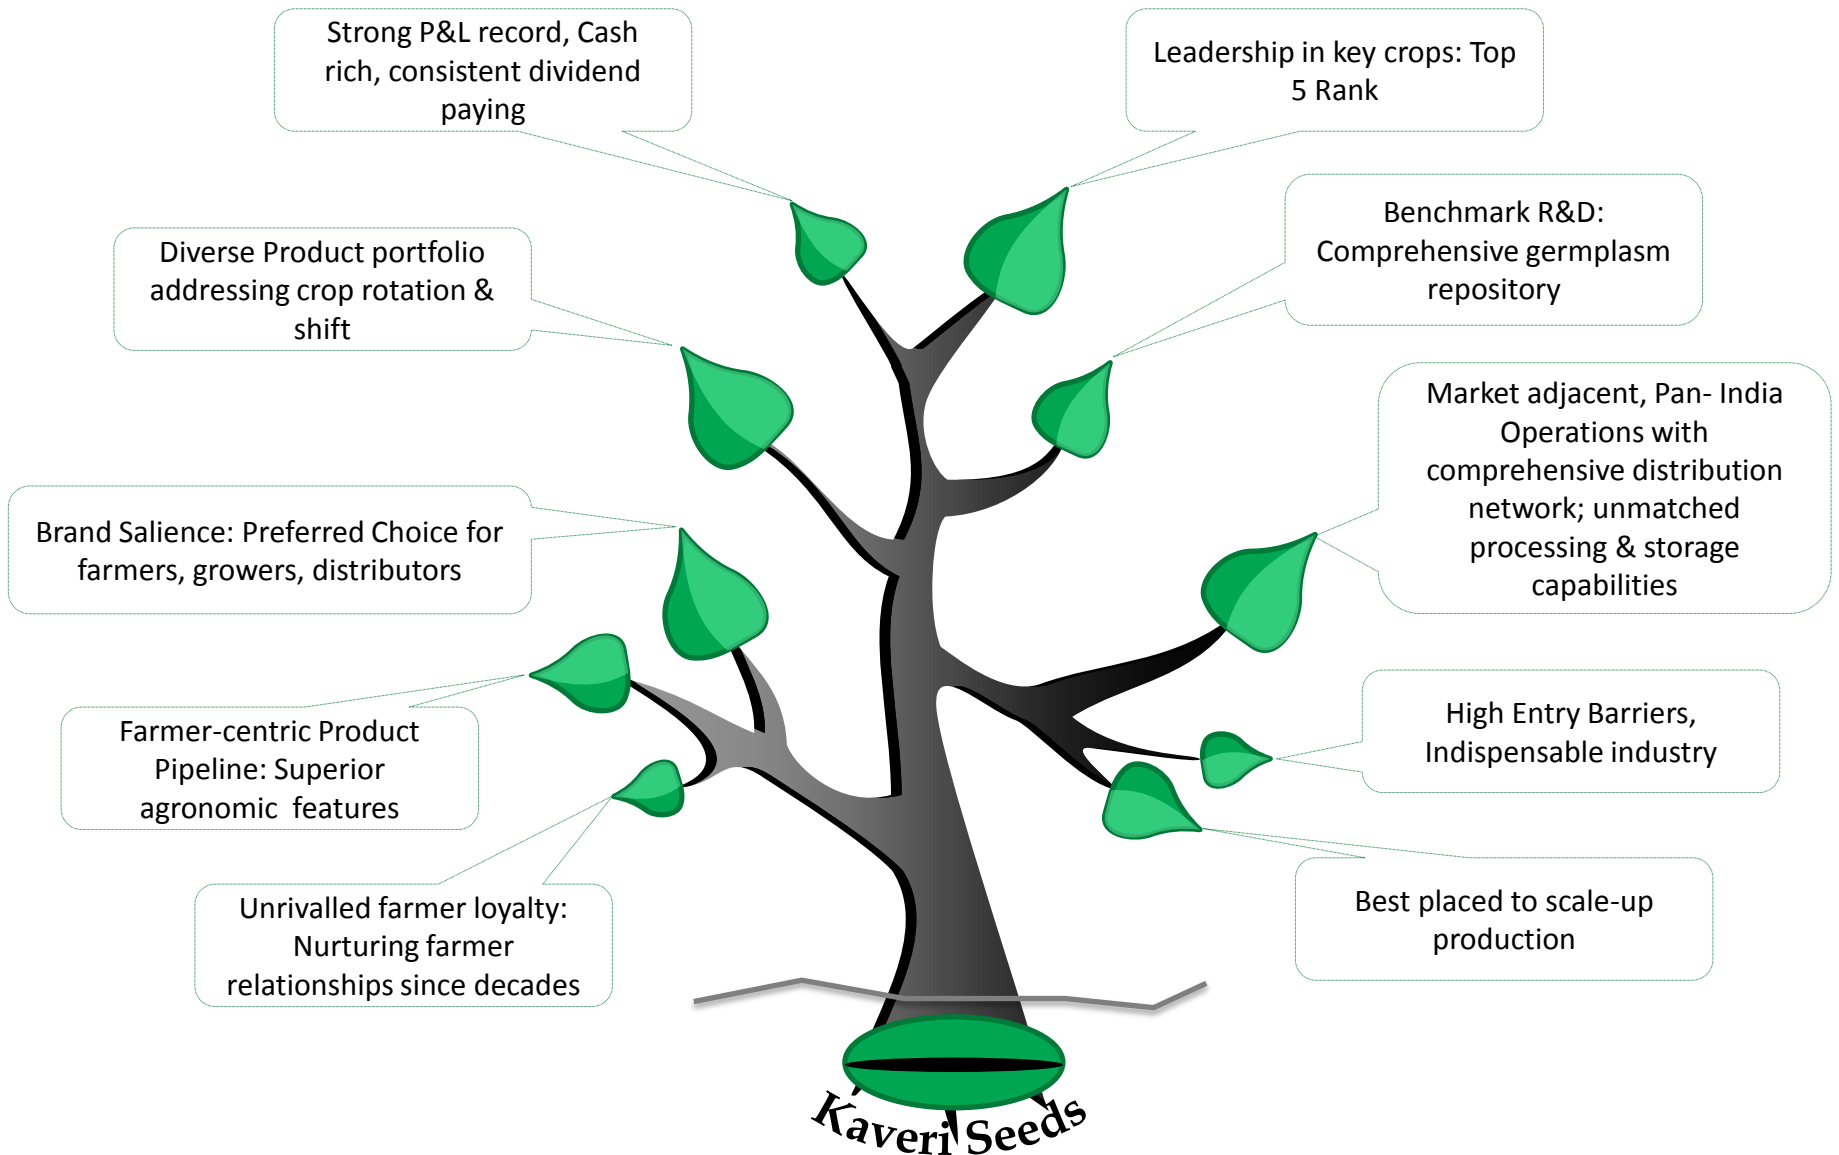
Strong P&L record, Cash rich, consistent dividend paying

Leadership in key crops: Top 5 Rank

Benchmark R&D: Comprehensive germplasm repository

Diverse Product portfolio addressing crop rotation & shift

Market adjacent, Pan- India Operations with comprehensive distribution network; unmatched processing & storage capabilities

Brand Salience: Preferred Choice for farmers, growers, distributors

High Entry Barriers, Indispensable industry

Farmer-centric Product Pipeline: Superior agronomic features

Unrivalled farmer loyalty: Nurturing farmer relationships since decades

Best placed to scale-up production

Kaveri Seeds